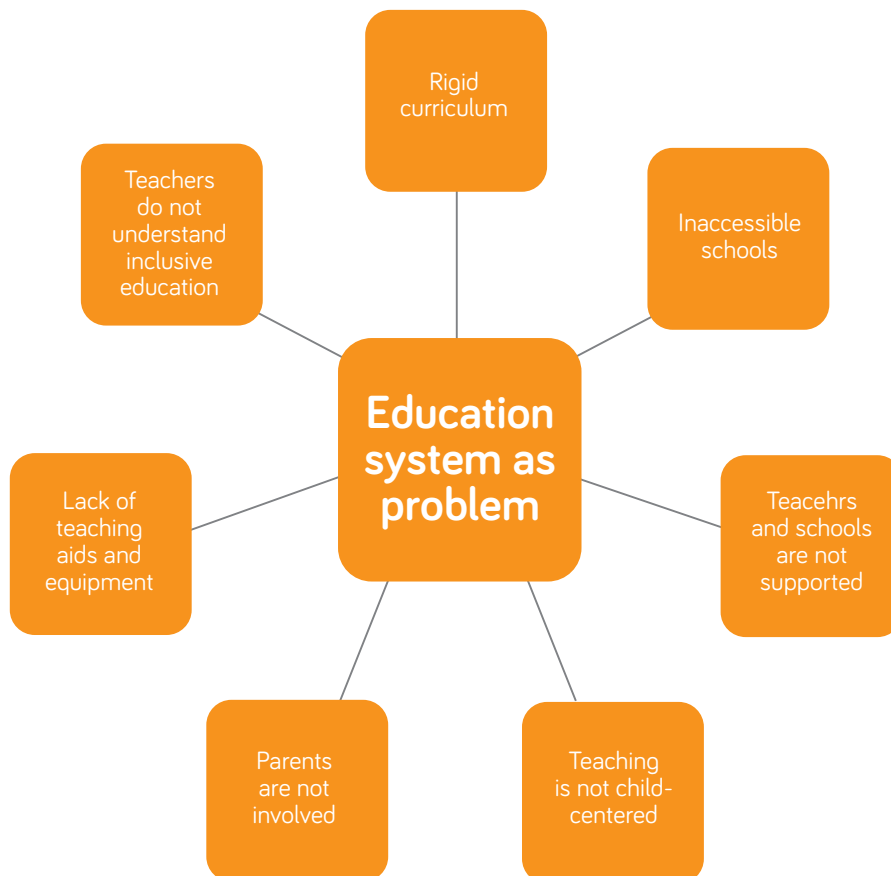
Education system as problem

Rigid curriculum

Inaccessible schools

Teacehrs and schools are not supported

Teaching is not child-centered

Parents are not involved

Lack of teaching aids and equipment

Teachers do not understand inclusive education